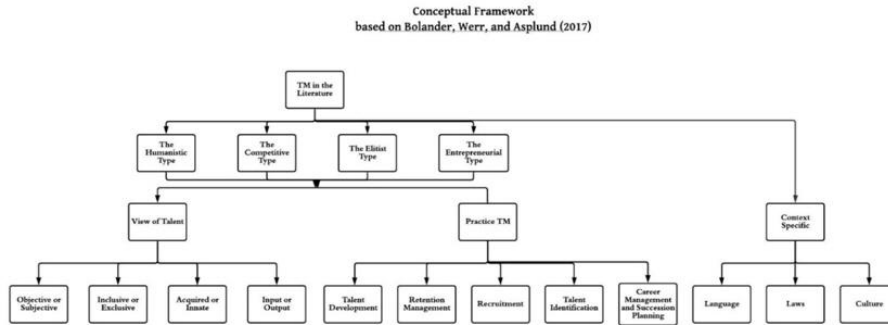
Conceptual Framework
based on Bolander, Werr, and Asplund (2017)

TM in the Literature

The Humanistic Type

The Competitive Type

The Elitist Type

The Entrepreneurial Type

View of Talent

Practice TM

Context Specific

Objective or Subjective

Inclusive or Exclusive

Acquired or Innate

Input or Output

Talent Development

Retention Management

Recruitment

Talent Identification

Career Management and Succession Planning

Language

Laws

Culture